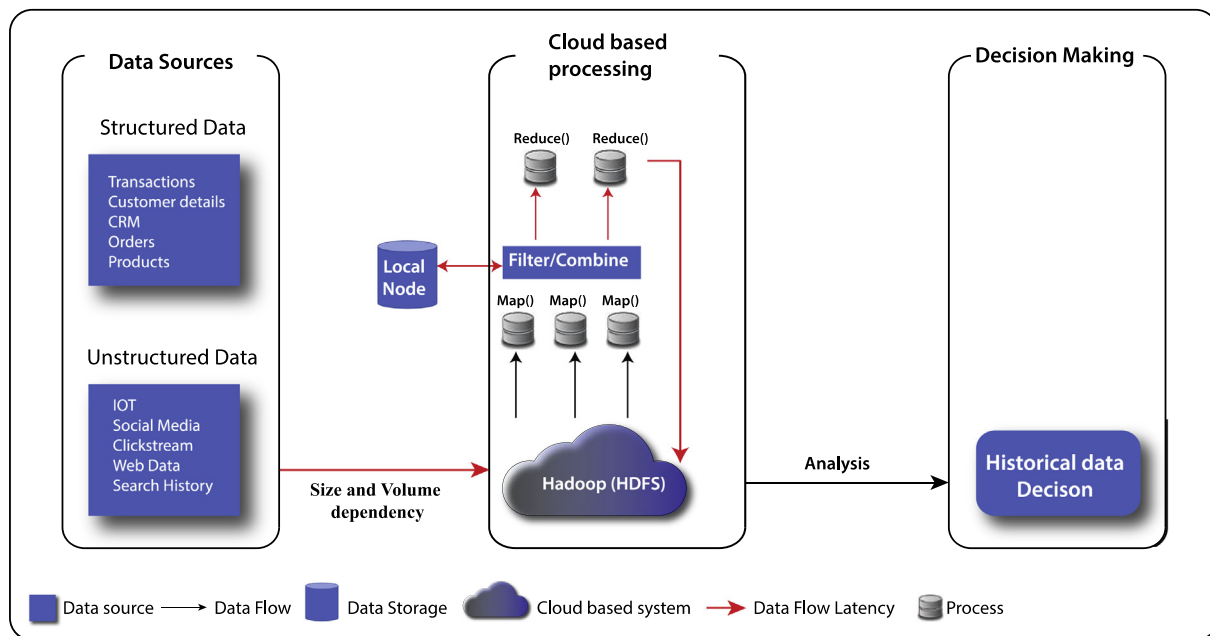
Data Sources

Structured Data

Transactions
Customer details
CRM
Orders
Products

Unstructured Data

IOT
Social Media
Clickstream
Web Data
Search History

Size and Volume dependency

Cloud based processing

Reduce() Reduce()

Local Node

Filter/Combine

Map() Map() Map()

Hadoop (HDFS)

Analysis

Decision Making

Historical data Decison

Data source Data Flow Data Storage Cloud based system Data Flow Latency Process